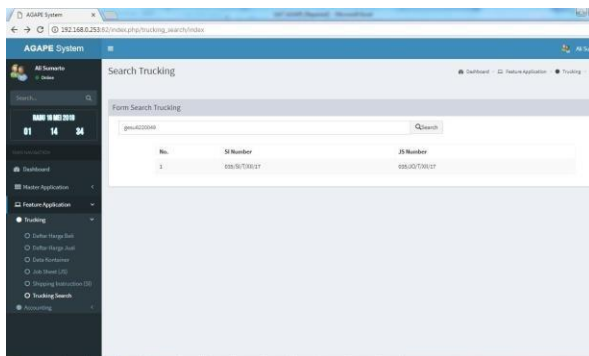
AGAPE System ×

192.168.0.253:82/index.php/trucking_search/index

AGAPE System

Ali Sumarto
Online

Search...

RABU 16 MEI 2018
01 14 34

Dashboard
Master Application
Feature Application
Trucking
Daftar Harga Beli
Daftar Harga Jual
Data Kontainer
Job Sheet (JS)
Shipping Instruction (SI)
Trucking Search
Accounting

Search Trucking

Dashboard > Feature Application > Trucking

Form Search Trucking

gesu4220049

Search

| No. | SI Number | JS Number |
|---|---|---|
| 1 | 035/SI/T/XI/17 | 035/JS/T/XI/17 |